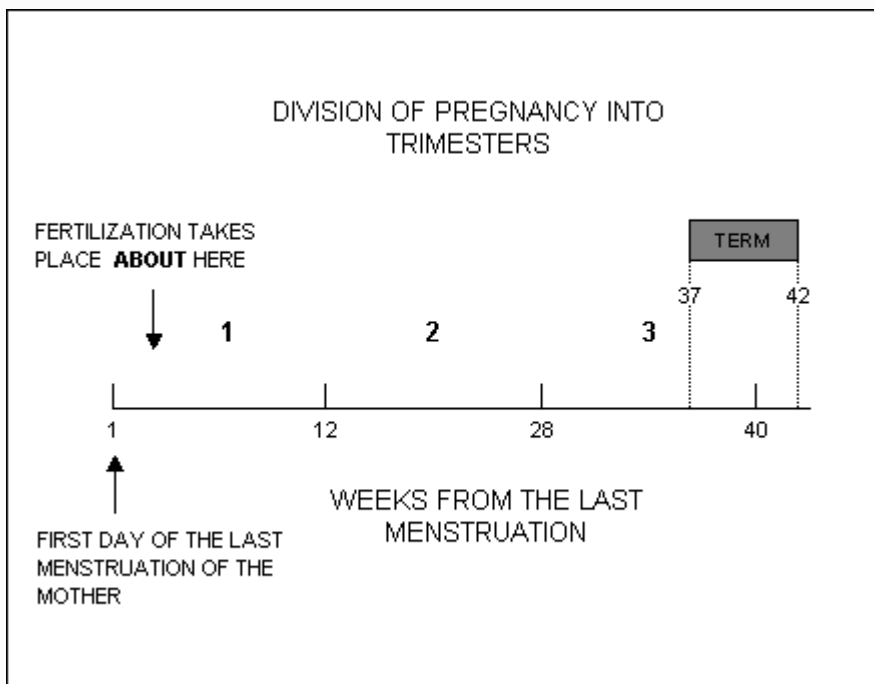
DIVISION OF PREGNANCY INTO TRIMESTERS

FERTILIZATION TAKES PLACE **ABOUT** HERE

TERM

37

42

1

2

3

1

12

28

40

WEEKS FROM THE LAST MENSTRUATION

FIRST DAY OF THE LAST MENSTRUATION OF THE MOTHER